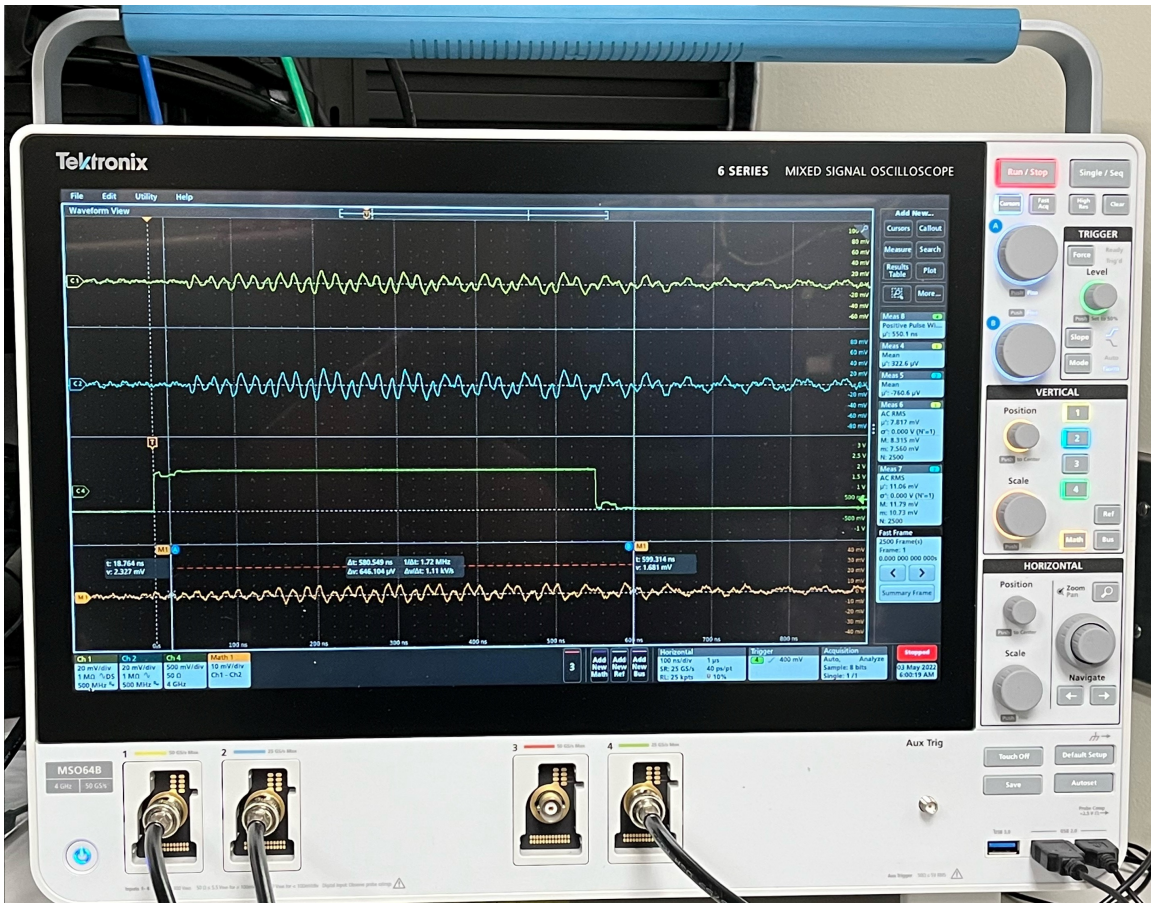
Tektronix

6 SERIES MIXED SIGNAL OSCILLOSCOPE

File Edit Utility Help

Waveform View

Add New...

Cursors Callout

Measure Search

Results Table Plot

More...

Meas 8
Positive Pulse Wi...
μ': 550.1 ns

Meas 4
Mean
μ': 322.6 μV

Meas 5
Mean
μ': -760.6 μV

Meas 6
AC RMS
μ': 7.817 mV
σ': 0.000 V (N'=1)
M: 8.315 mV
m: 7.560 mV
N: 2500

Meas 7
AC RMS
μ': 11.06 mV
σ': 0.000 V (N'=1)
M: 11.79 mV
m: 10.73 mV
N: 2500

Fast Frame
2500 Frame(s)
Frame: 1
0.000 000 000 000s

Summary Frame

100 mV
80 mV
60 mV
40 mV
20 mV
0 V
-20 mV
-40 mV
-60 mV

80 mV
60 mV
40 mV
20 mV
0 V
-20 mV
-40 mV
-60 mV

3 V
2.5 V
2 V
1.5 V
1 V
500 mV
-500 mV
-1 V

40 mV
30 mV
20 mV
10 mV
0 V
-10 mV
-20 mV
-30 mV
-40 mV

C1
C2
C4
M1
T

t: 18.764 ns
v: 2.327 mV

Δt: 580.549 ns 1/Δt: 1.72 MHz
Δv: 646.104 μV Δv/Δt: 1.11 kV/s

t: 599.314 ns
v: 1.681 mV

100 ns 200 ns 300 ns 400 ns 500 ns 600 ns 700 ns 800 ns

Ch 1
20 mV/div
1 MΩ
500 MHz

Ch 2
20 mV/div
1 MΩ
500 MHz

Ch 4
500 mV/div
50 Ω
4 GHz

Math 1
10 mV/div
Ch1 - Ch2

3

Add New Math
Add New Ref
Add New Bus

Horizontal
100 ns/div 1 μs
SR: 25 GS/s 40 ps/pt
RL: 25 kpts ⊕ 10%

Trigger
4 400 mV

Acquisition
Auto, Analyze
Sample: 8 bits
Single: 1/1

Stopped
03 May 2022
6:00:19 AM

Run / Stop
Single / Seq
Cursors
Fast Acq
High Res
Clear

A
B

TRIGGER
Force
Ready
Trig'd
Level
Slope
Mode
Auto
Normal

VERTICAL
Position
Scale
1
2
3
4
Ref
Math
Bus

HORIZONTAL
Position
Zoom
Pan
Scale
Navigate

MSO64B
4 GHz 50 GS/s

1 2 3 4

Aux Trig

Touch Off
Default Setup
Save
Autoset